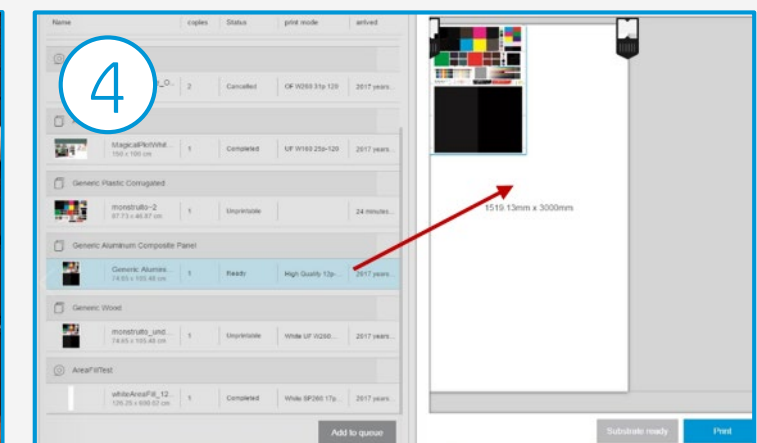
| Name | copies | Status | print mode | arrived |
|---|---|---|---|---|
| _O... | 2 | Cancelled | OF W260 31p 120 | 2017 years... |
| MagicalPinkWhit... 150 x 100 cm | 1 | Completed | UF W160 25p-120 | 2017 years... |
| Generic Plastic Corrugated | | | | |
| monstruito~2 87.73 x 46.67 cm | 1 | Unprintable | | 24 minutes... |
| Generic Aluminum Composite Panel | | | | |
| Generic Alumini... 74.65 x 105.48 cm | 1 | Ready | High Quality 12p... | 2017 years... |
| Generic Wood | | | | |
| monstruito_und... 74.65 x 105.48 cm | 1 | Unprintable | White UF W260... | 2017 years... |
| AreaFillTest | | | | |
| whiteAreaFill_12... 126.25 x 500.02 cm | 1 | Completed | White SF260 17p... | 2017 years... |

4

Add to queue

1519.13mm x 3000mm

Substrate ready

Print